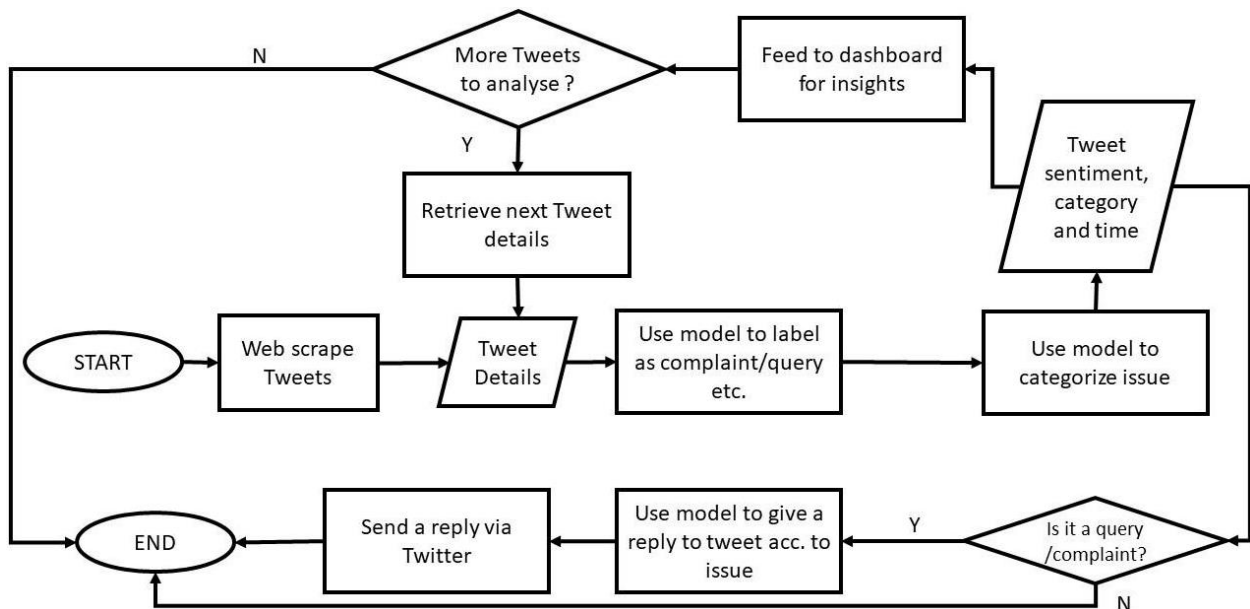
N

More Tweets to analyse ?

Feed to dashboard for insights

Y

Retrieve next Tweet details

Tweet sentiment, category and time

START

Web scrape Tweets

Tweet Details

Use model to label as complaint/query etc.

Use model to categorize issue

END

Send a reply via Twitter

Use model to give a reply to tweet acc. to issue

Y

Is it a query /complaint?

N